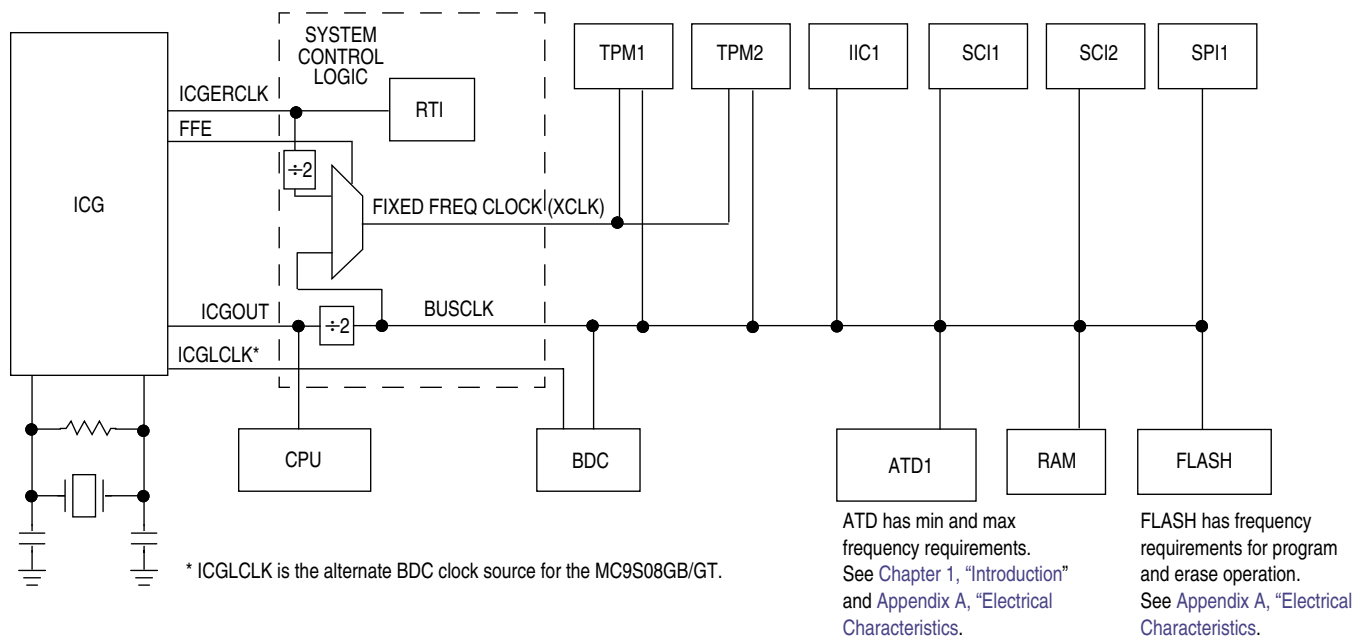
SYSTEM CONTROL LOGIC

TPM1

TPM2

IIC1

SCI1

SCI2

SPI1

ICGERCLK

RTI

FFE

÷2

ICG

FIXED FREQ CLOCK (XCLK)

ICGOUT

÷2

BUSCLK

ICGLCLK*

CPU

BDC

ATD1

RAM

FLASH

* ICGLCLK is the alternate BDC clock source for the MC9S08GB/GT.

ATD has min and max frequency requirements. See Chapter 1, "Introduction" and Appendix A, "Electrical Characteristics.

FLASH has frequency requirements for program and erase operation. See Appendix A, "Electrical Characteristics.